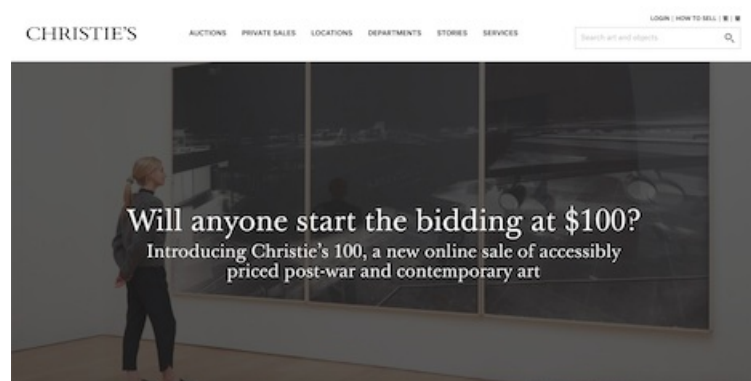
CHRISTIE'S

AUCTIONS PRIVATE SALES LOCATIONS DEPARTMENTS STORIES SERVICES

LOGIN | HOW TO SELL | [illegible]

Search art and objects

Will anyone start the bidding at $100?

Introducing Christie's 100, a new online sale of accessibly priced post-war and contemporary art